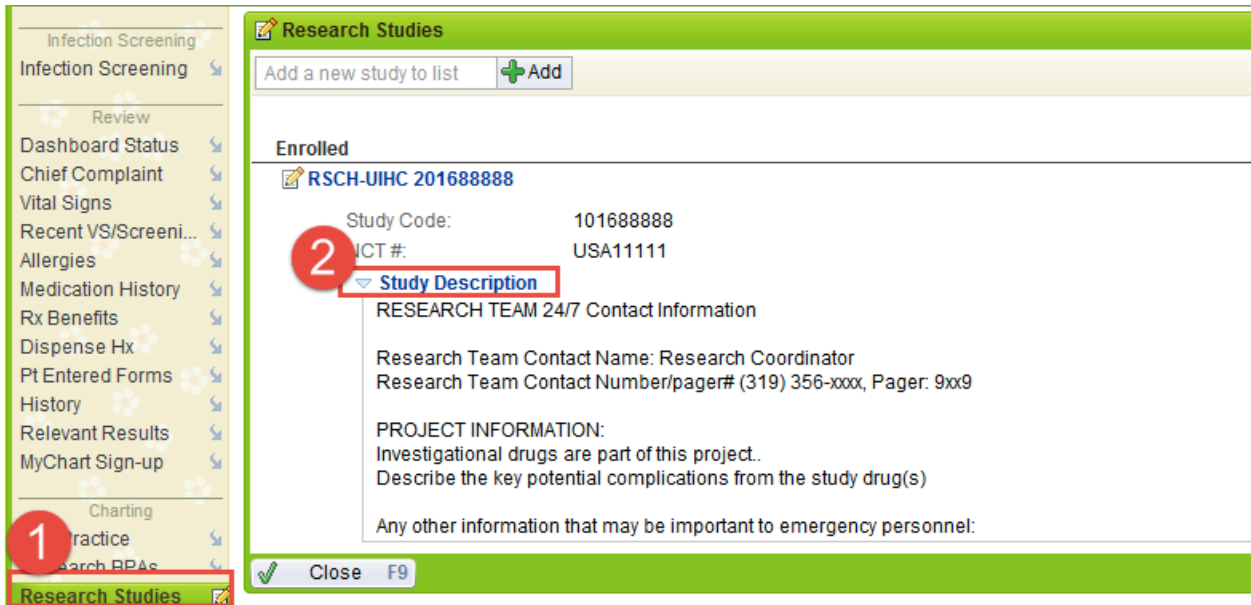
Infection Screening
Infection Screening

Review
Dashboard Status
Chief Complaint
Vital Signs
Recent VS/Screeni...
Allergies
Medication History
Rx Benefits
Dispense Hx
Pt Entered Forms
History
Relevant Results
MyChart Sign-up

Charting
1 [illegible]ractice
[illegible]arch BPAs
Research Studies

Research Studies
Add a new study to list
Add

Enrolled
RSCH-UIHC 201688888

Study Code: 101688888
2 NCT #: USA11111
Study Description
RESEARCH TEAM 24/7 Contact Information

Research Team Contact Name: Research Coordinator
Research Team Contact Number/pager# (319) 356-xxxx, Pager: 9xx9

PROJECT INFORMATION:
Investigational drugs are part of this project..
Describe the key potential complications from the study drug(s)

Any other information that may be important to emergency personnel:

Close F9